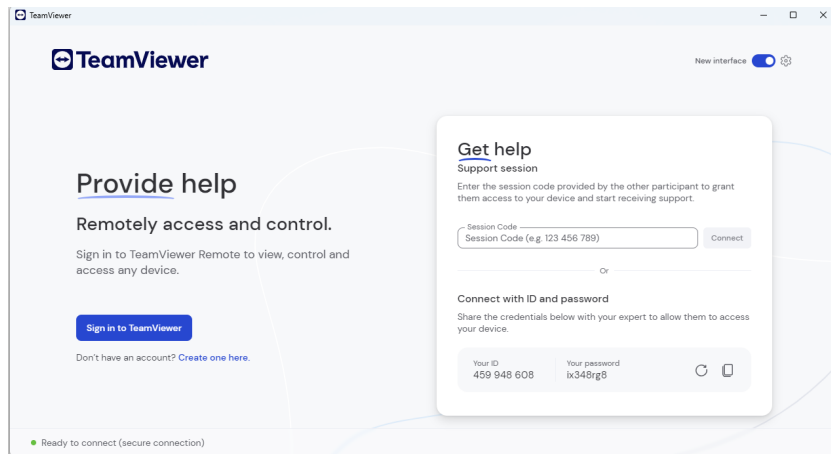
TeamViewer

TeamViewer

New interface

Provide help

Remotely access and control.

Sign in to TeamViewer Remote to view, control and access any device.

Sign in to TeamViewer

Don't have an account? Create one here.

Get help

Support session

Enter the session code provided by the other participant to grant them access to your device and start receiving support.

Session Code

Session Code (e.g. 123 456 789)

Connect

Or

Connect with ID and password

Share the credentials below with your expert to allow them to access your device.

Your ID
459 948 608

Your password
ix348rg8

Ready to connect (secure connection)